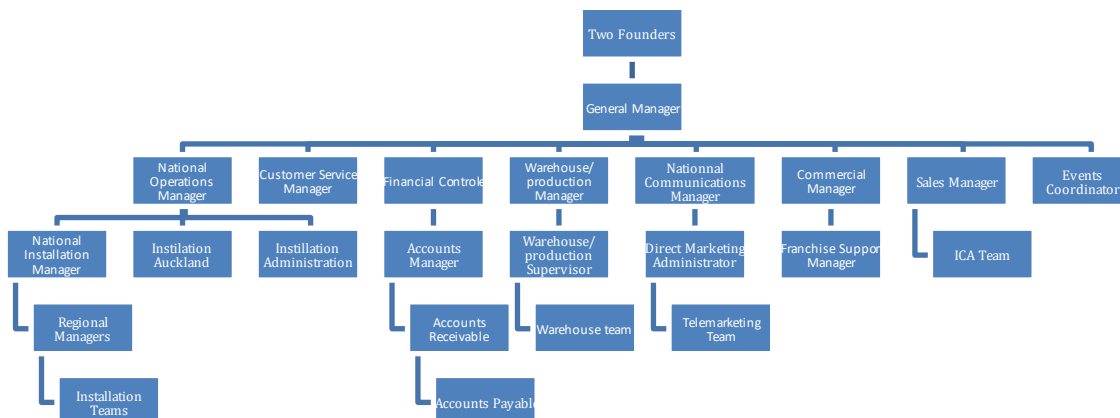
Two Founders

General Manager

National Operations Manager

Customer Service Manager

Financial Controle

Warehouse/ production Manager

Nationnal Communications Manager

Commercial Manager

Sales Manager

Events Coordinator

National Installation Manager

Instillation Auckland

Instillation Administration

Accounts Manager

Warehouse/ production Supervisor

Direct Marketing Administrator

Franchise Suppor Manager

ICA Team

Regional Managers

Accounts Receivable

Warehouse team

Telemarketing Team

Installation Teams

Accounts Payabl